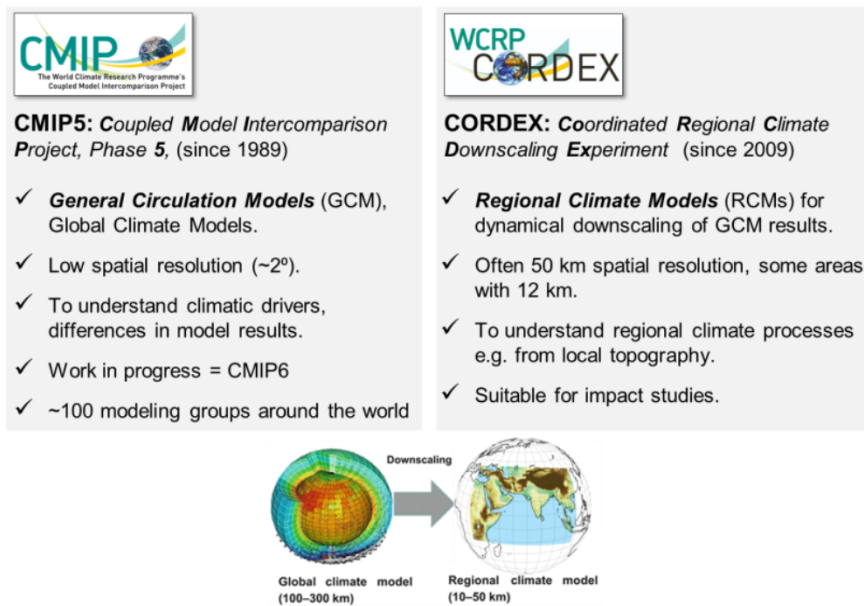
CMIP
The World Climate Research Programme's Coupled Model Intercomparison Project

CMIP5: Coupled Model Intercomparison Project, Phase 5, (since 1989)

✓ General Circulation Models (GCM), Global Climate Models.

✓ Low spatial resolution (~2º).

✓ To understand climatic drivers, differences in model results.

✓ Work in progress = CMIP6

✓ ~100 modeling groups around the world

WCRP CORDEX

CORDEX: Coordinated Regional Climate Downscaling Experiment (since 2009)

✓ Regional Climate Models (RCMs) for dynamical downscaling of GCM results.

✓ Often 50 km spatial resolution, some areas with 12 km.

✓ To understand regional climate processes e.g. from local topography.

✓ Suitable for impact studies.

Downscaling

Global climate model (100–300 km)

Regional climate model (10–50 km)